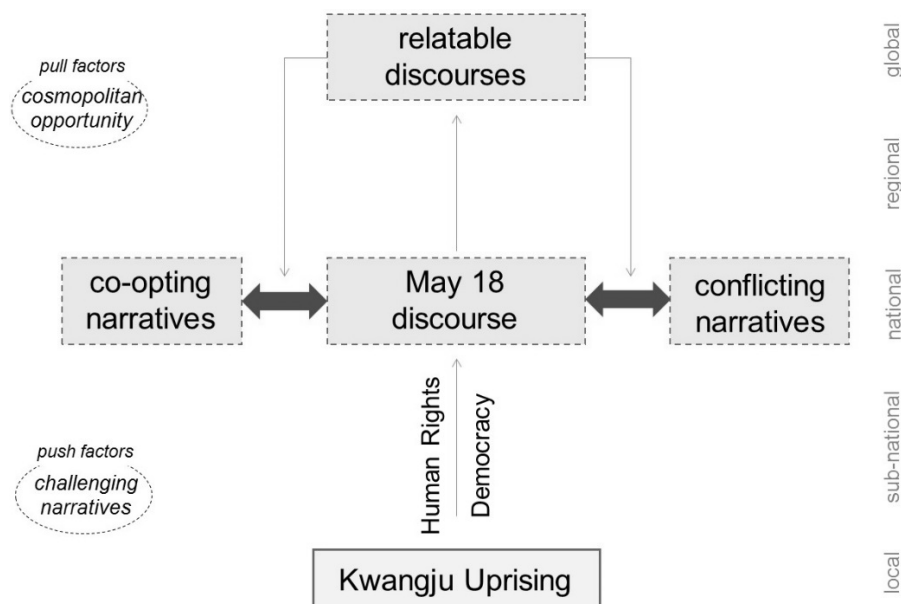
pull factors
cosmopolitan opportunity

relatable discourses

global

regional

co-opting narratives

May 18 discourse

conflicting narratives

national

Human Rights
Democracy

sub-national

push factors
challenging narratives

Kwangju Uprising

local